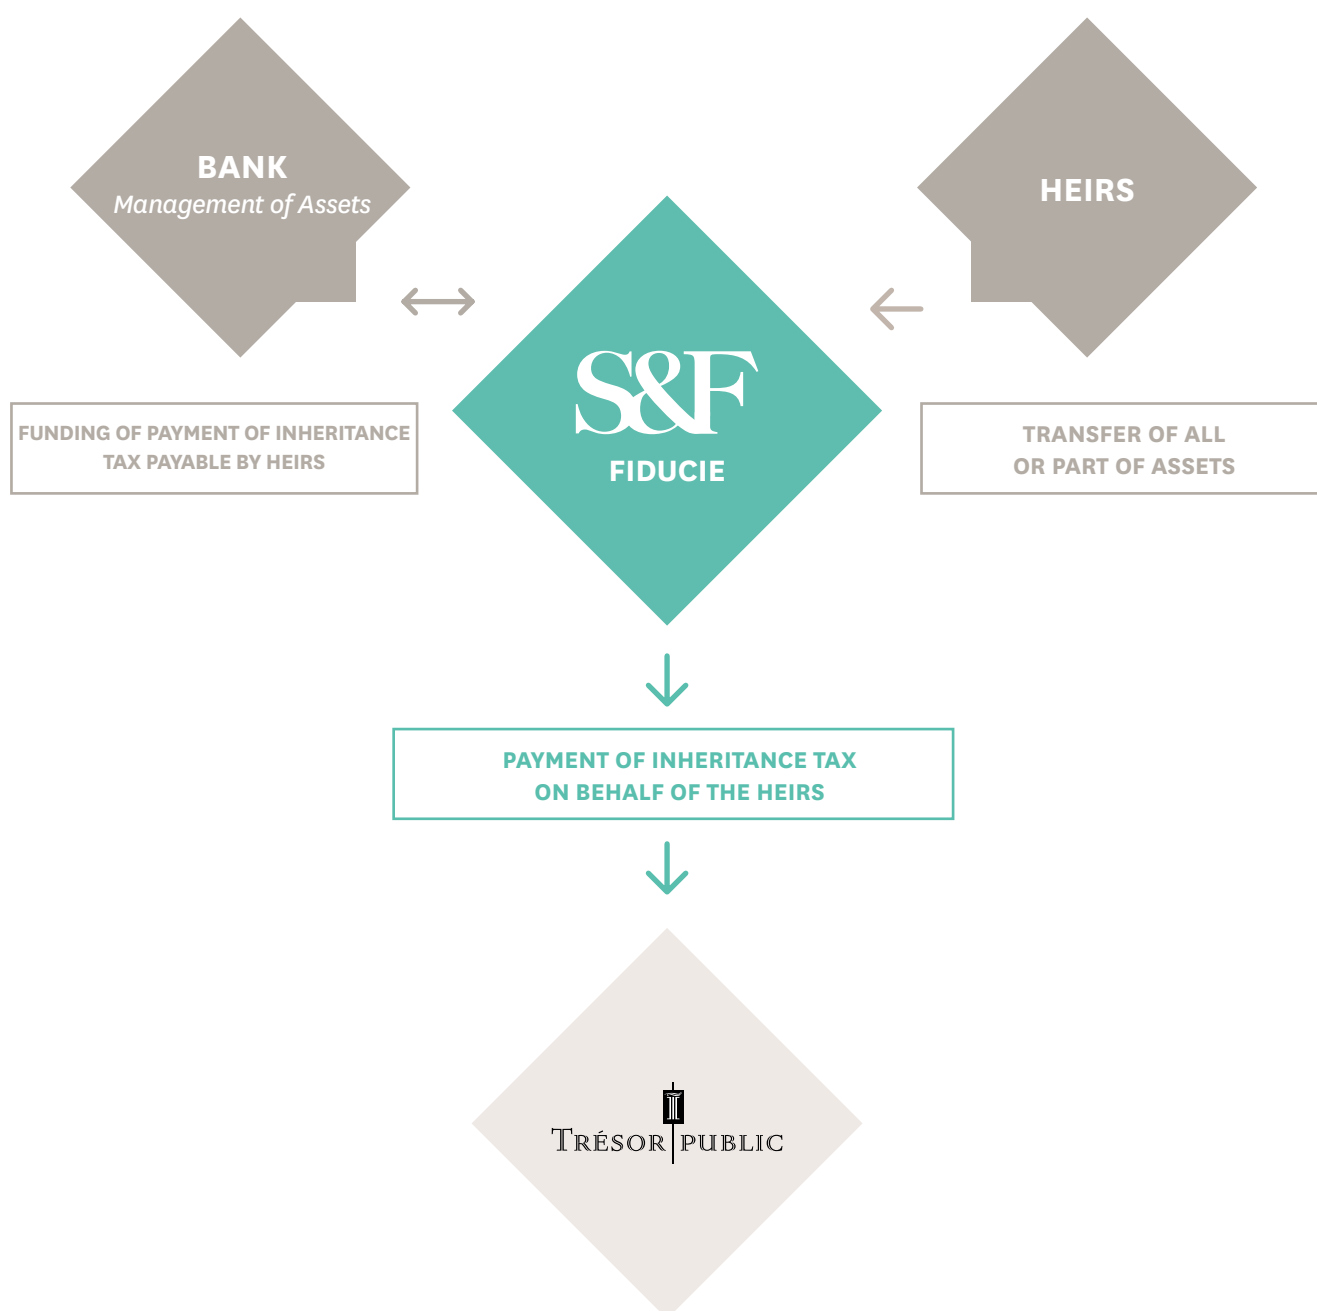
BANK
Management of Assets

HEIRS

S&F
FIDUCIE

FUNDING OF PAYMENT OF INHERITANCE TAX PAYABLE BY HEIRS

TRANSFER OF ALL OR PART OF ASSETS

PAYMENT OF INHERITANCE TAX ON BEHALF OF THE HEIRS

TRÉSOR PUBLIC